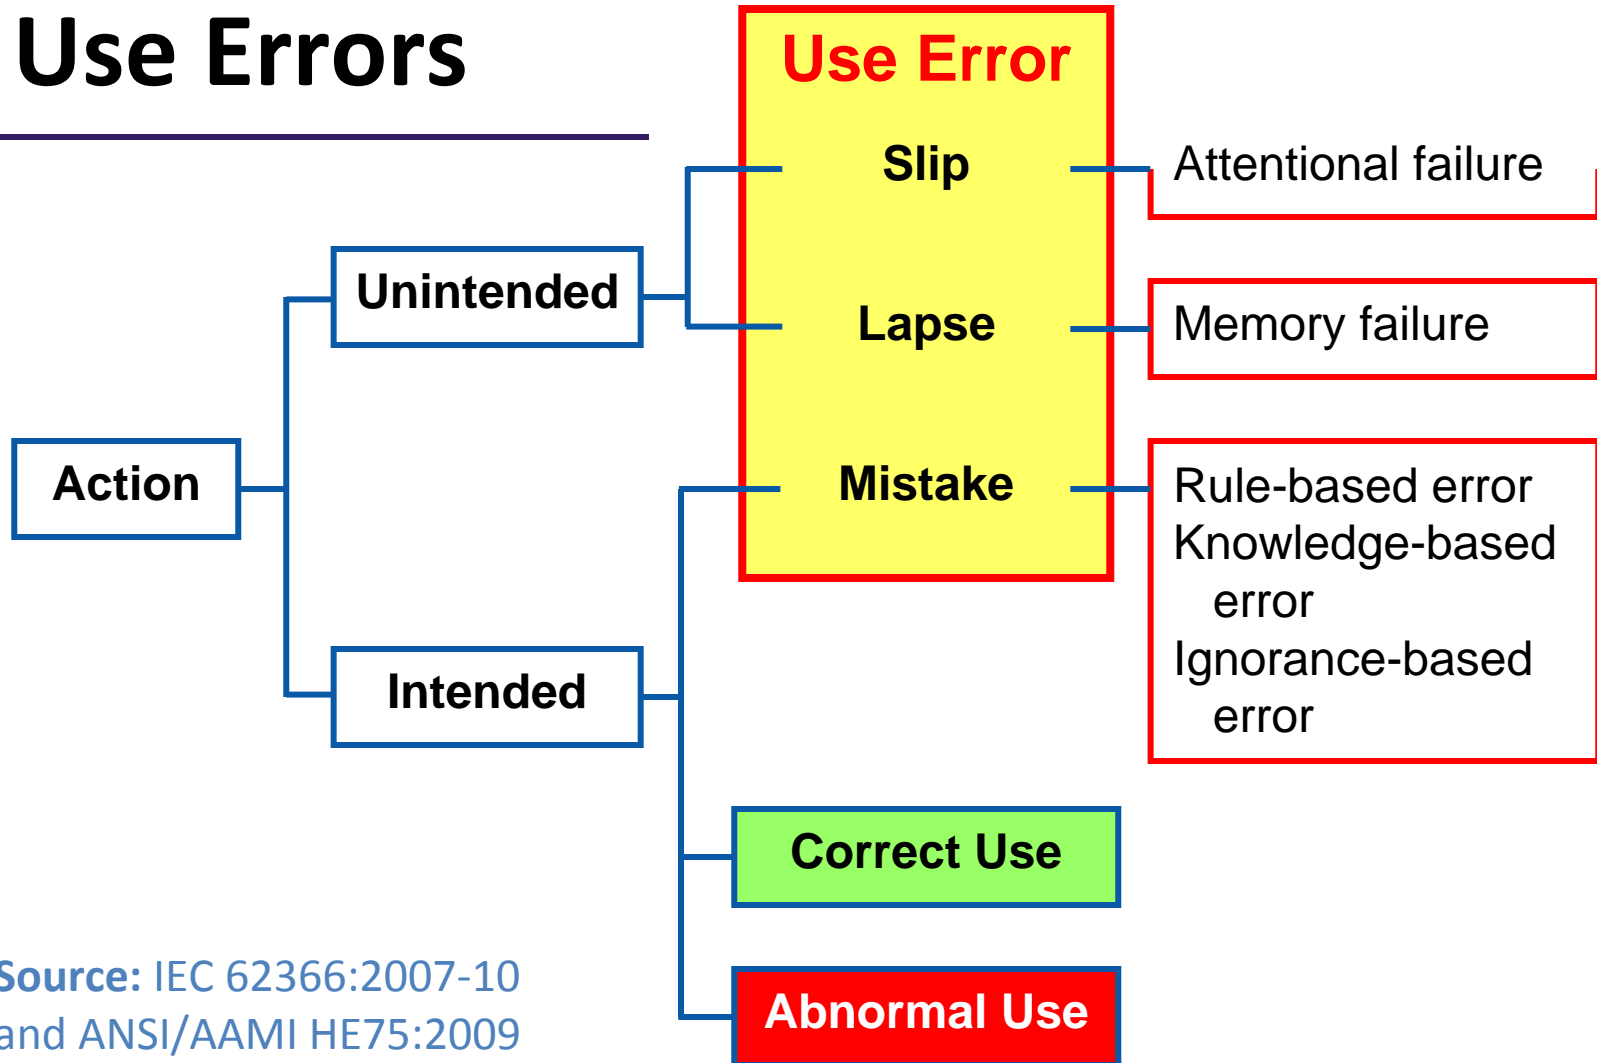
Use Errors

Use Error

Slip

Lapse

Mistake

Attentional failure

Memory failure

Rule-based error
Knowledge-based error
Ignorance-based error

Action

Unintended

Intended

Correct Use

Abnormal Use

Source: IEC 62366:2007-10 and ANSI/AAMI HE75:2009